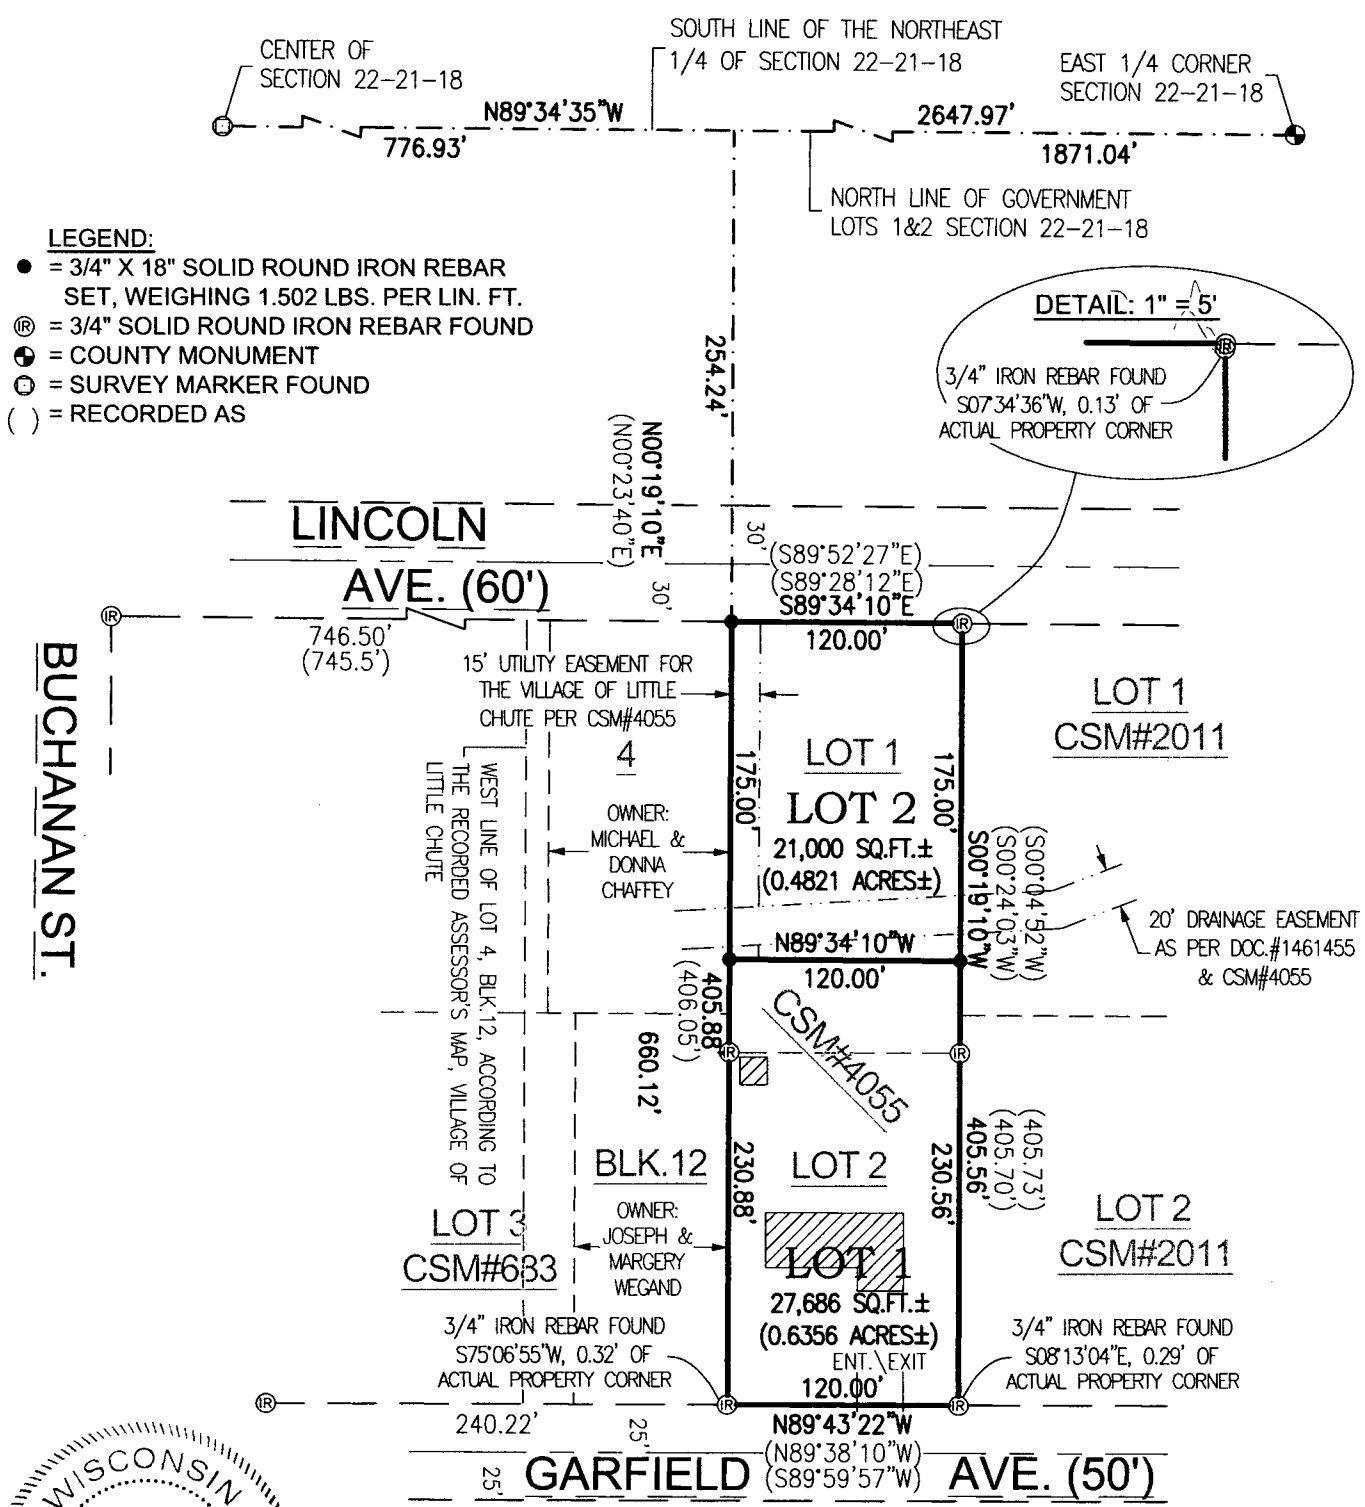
CENTER OF SECTION 22-21-18

SOUTH LINE OF THE NORTHEAST 1/4 OF SECTION 22-21-18

EAST 1/4 CORNER SECTION 22-21-18

N89°34'35"W

776.93'

2647.97'

1871.04'

NORTH LINE OF GOVERNMENT LOTS 1&2 SECTION 22-21-18

LEGEND:
● = 3/4" X 18" SOLID ROUND IRON REBAR SET, WEIGHING 1.502 LBS. PER LIN. FT.
Ⓡ = 3/4" SOLID ROUND IRON REBAR FOUND
= COUNTY MONUMENT
= SURVEY MARKER FOUND
( ) = RECORDED AS

DETAIL: 1" = 5'

3/4" IRON REBAR FOUND S07°34'36"W, 0.13' OF ACTUAL PROPERTY CORNER

254.24'

N00°19'10"E
(N00°23'40"E)

LINCOLN

AVE. (60')

30'

30'

(S89°52'27"E)
(S89°28'12"E)
S89°34'10"E

120.00'

746.50'
(745.5')

BUCHANAN ST.

15' UTILITY EASEMENT FOR THE VILLAGE OF LITTLE CHUTE PER CSM#4055

4

LOT 1
CSM#2011

LOT 1

LOT 2

175.00'

175.00'

21,000 SQ.FT.±
(0.4821 ACRES±)

S00°19'10"W
(S00°04'52"W)
(S00°24'03"W)

WEST LINE OF LOT 4, BLK.12, ACCORDING TO THE RECORDED ASSESSOR'S MAP, VILLAGE OF LITTLE CHUTE

OWNER: MICHAEL & DONNA CHAFFEY

20' DRAINAGE EASEMENT AS PER DOC.#1461455 & CSM#4055

N89°34'10"W

120.00'

405.88'
(406.05')

660.12'

CSM#4055

(405.73')
(405.70')
405.56'

BLK.12

LOT 2

230.88'

230.56'

LOT 2
CSM#2011

LOT 3
CSM#633

OWNER: JOSEPH & MARGERY WEGAND

LOT 1

27,686 SQ.FT.±
(0.6356 ACRES±)

ENT. EXIT

3/4" IRON REBAR FOUND S75°06'55"W, 0.32' OF ACTUAL PROPERTY CORNER

3/4" IRON REBAR FOUND S08°13'04"E, 0.29' OF ACTUAL PROPERTY CORNER

120.00'

N89°43'22"W
(N89°38'10"W)
(S89°59'57"W)

240.22'

25'

25'

GARFIELD

AVE. (50')

WISCONSIN